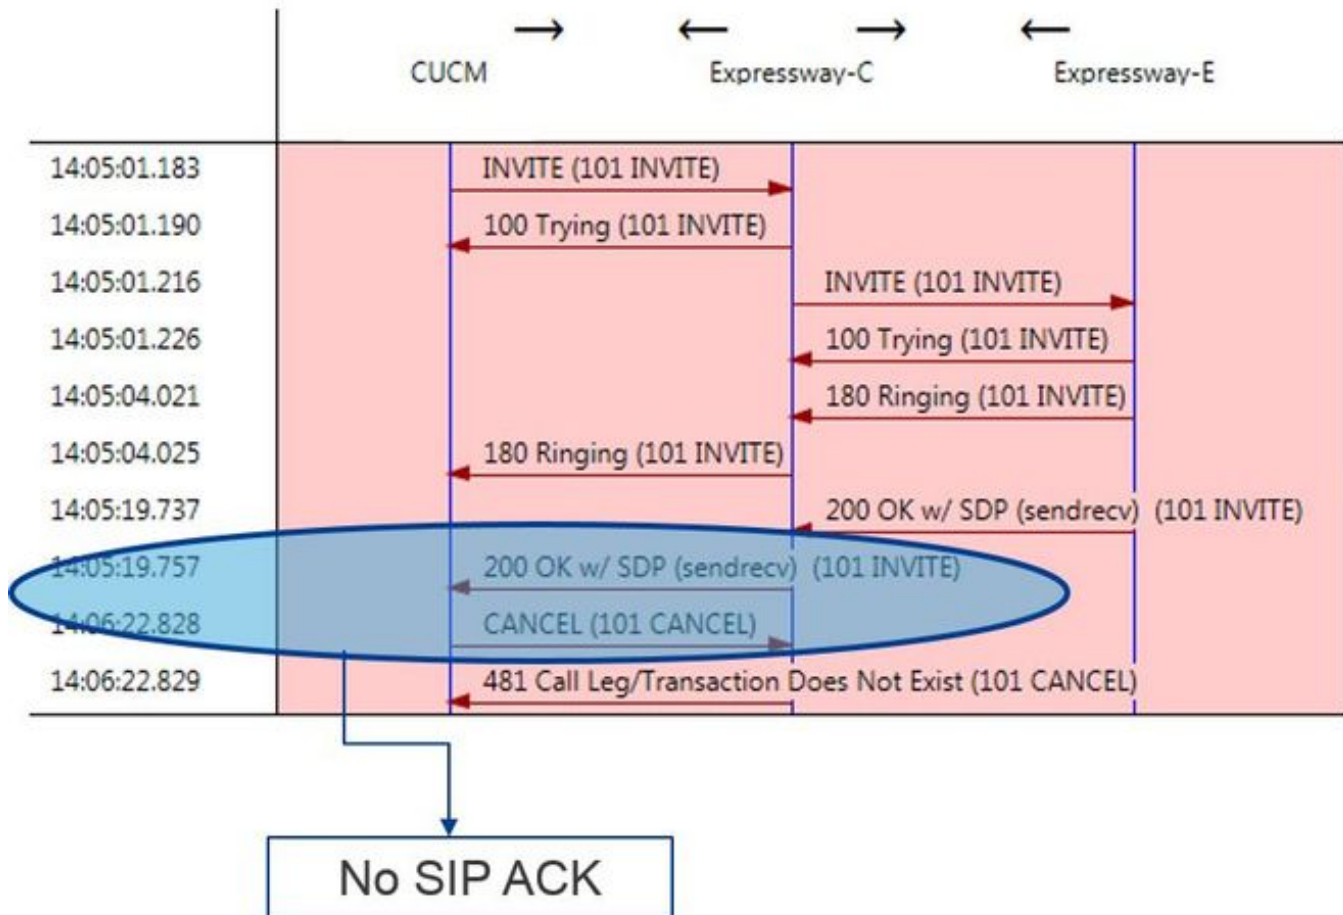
| | → CUCM | ← Expressway-C | → | ← Expressway-E |
|---|---|---|---|---|
| 14:05:01.183 | INVITE (101 INVITE) | | | |
| 14:05:01.190 | 100 Trying (101 INVITE) | | | |
| 14:05:01.216 | | INVITE (101 INVITE) | | |
| 14:05:01.226 | | 100 Trying (101 INVITE) | | |
| 14:05:04.021 | | 180 Ringing (101 INVITE) | | |
| 14:05:04.025 | 180 Ringing (101 INVITE) | | | |
| 14:05:19.737 | | 200 OK w/ SDP (sendrecv) (101 INVITE) | | |
| 14:05:19.757 | 200 OK w/ SDP (sendrecv) (101 INVITE) | | | |
| 14:06:22.828 | CANCEL (101 CANCEL) | | | |
| 14:06:22.829 | 481 Call Leg/Transaction Does Not Exist (101 CANCEL) | | | |

No SIP ACK